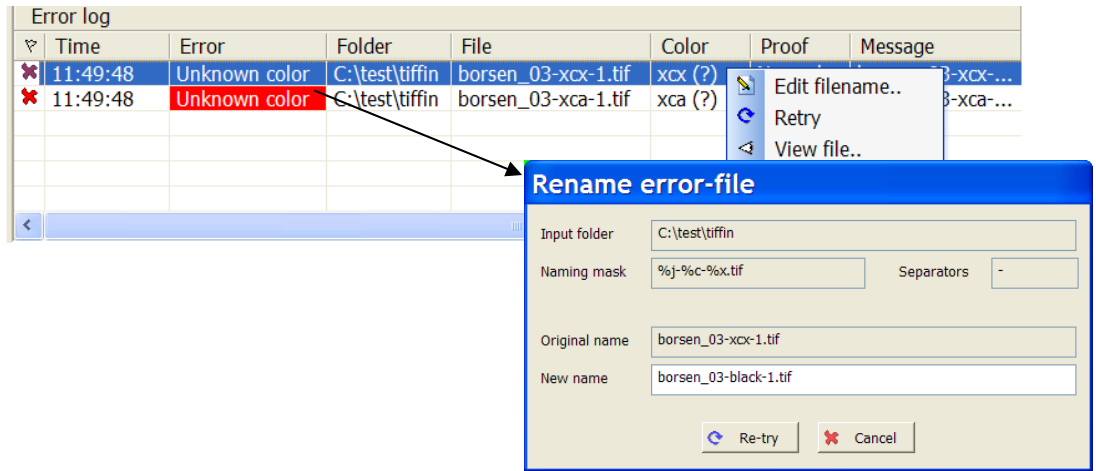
Error log

| | Time | Error | Folder | File | Color | Proof | Message |
|---|---|---|---|---|---|---|---|
| | 11:49:48 | Unknown color | C:\test\tiffin | borsen_03-xcx-1.tif | xcx (?) | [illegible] | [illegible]3-xcx-... |
| | 11:49:48 | Unknown color | C:\test\tiffin | borsen_03-xca-1.tif | xca (?) | | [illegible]3-xca-... |

Edit filename..
Retry
View file..

Rename error-file

Input folder C:\test\tiffin

Naming mask %j-%c-%x.tif

Separators -

Original name borsen_03-xcx-1.tif

New name borsen_03-black-1.tif

Re-try

Cancel